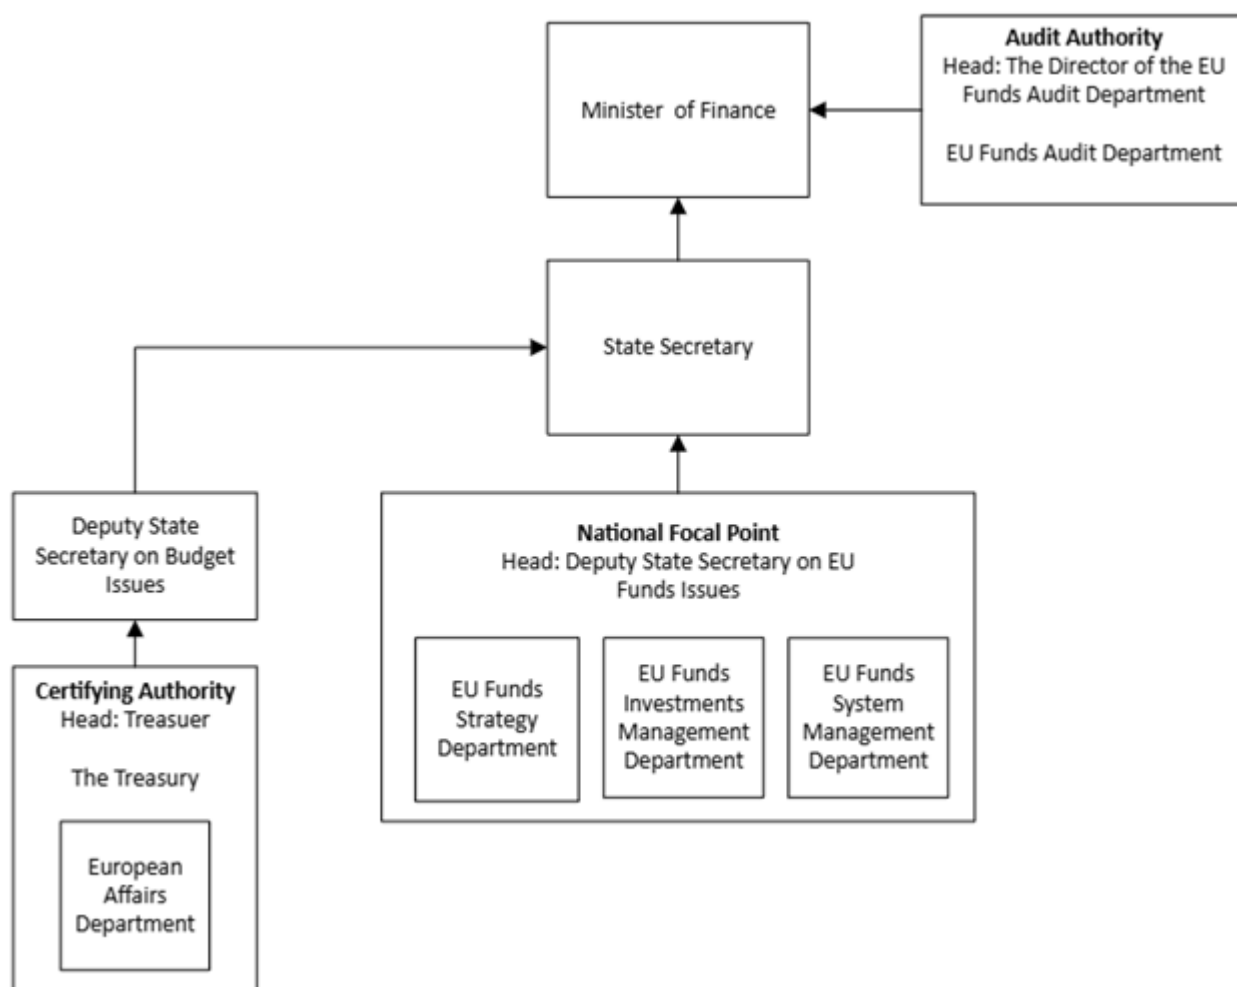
Minister of Finance

Audit Authority
Head: The Director of the EU Funds Audit Department

EU Funds Audit Department

State Secretary

Deputy State Secretary on Budget Issues

National Focal Point
Head: Deputy State Secretary on EU Funds Issues

EU Funds Strategy Department

EU Funds Investments Management Department

EU Funds System Management Department

Certifying Authority
Head: Treasuer

The Treasury

European Affairs Department